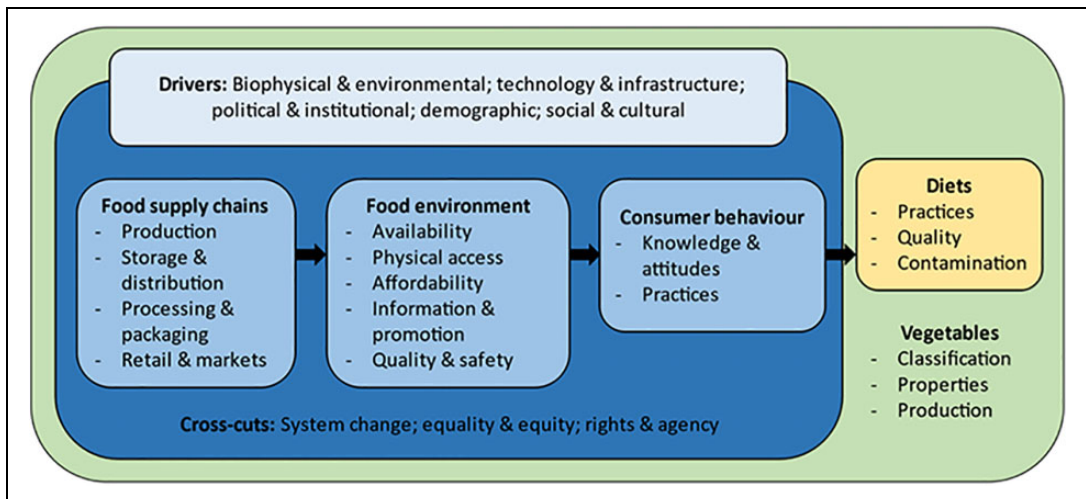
**Drivers:** Biophysical & environmental; technology & infrastructure; political & institutional; demographic; social & cultural

**Food supply chains**
- Production
- Storage & distribution
- Processing & packaging
- Retail & markets

**Food environment**
- Availability
- Physical access
- Affordability
- Information & promotion
- Quality & safety

**Consumer behaviour**
- Knowledge & attitudes
- Practices

**Diets**
- Practices
- Quality
- Contamination

**Vegetables**
- Classification
- Properties
- Production

**Cross-cuts:** System change; equality & equity; rights & agency